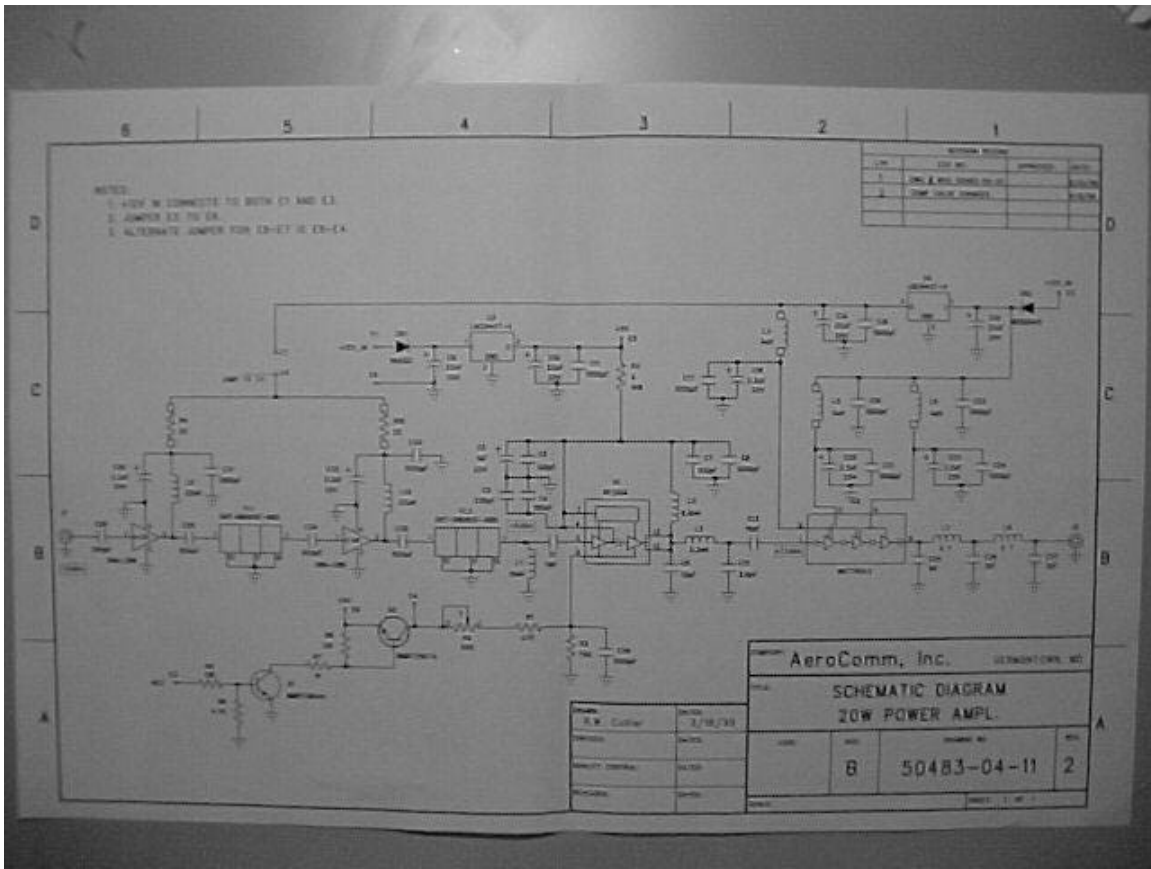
6 5 4 3 2 1

D C B A

NOTES:
1. +12V IN CONNECTS TO BOTH E1 AND E3.
2. JUMPER E5 TO E6.
3. ALTERNATE JUMPER FOR E5-E7 IS E5-E4.

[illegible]

AeroComm, Inc. GERMANTOWN, MD

SCHEMATIC DIAGRAM
20W POWER AMPL.

R.W. Cutler 3/18/99

B 50483-04-11 2